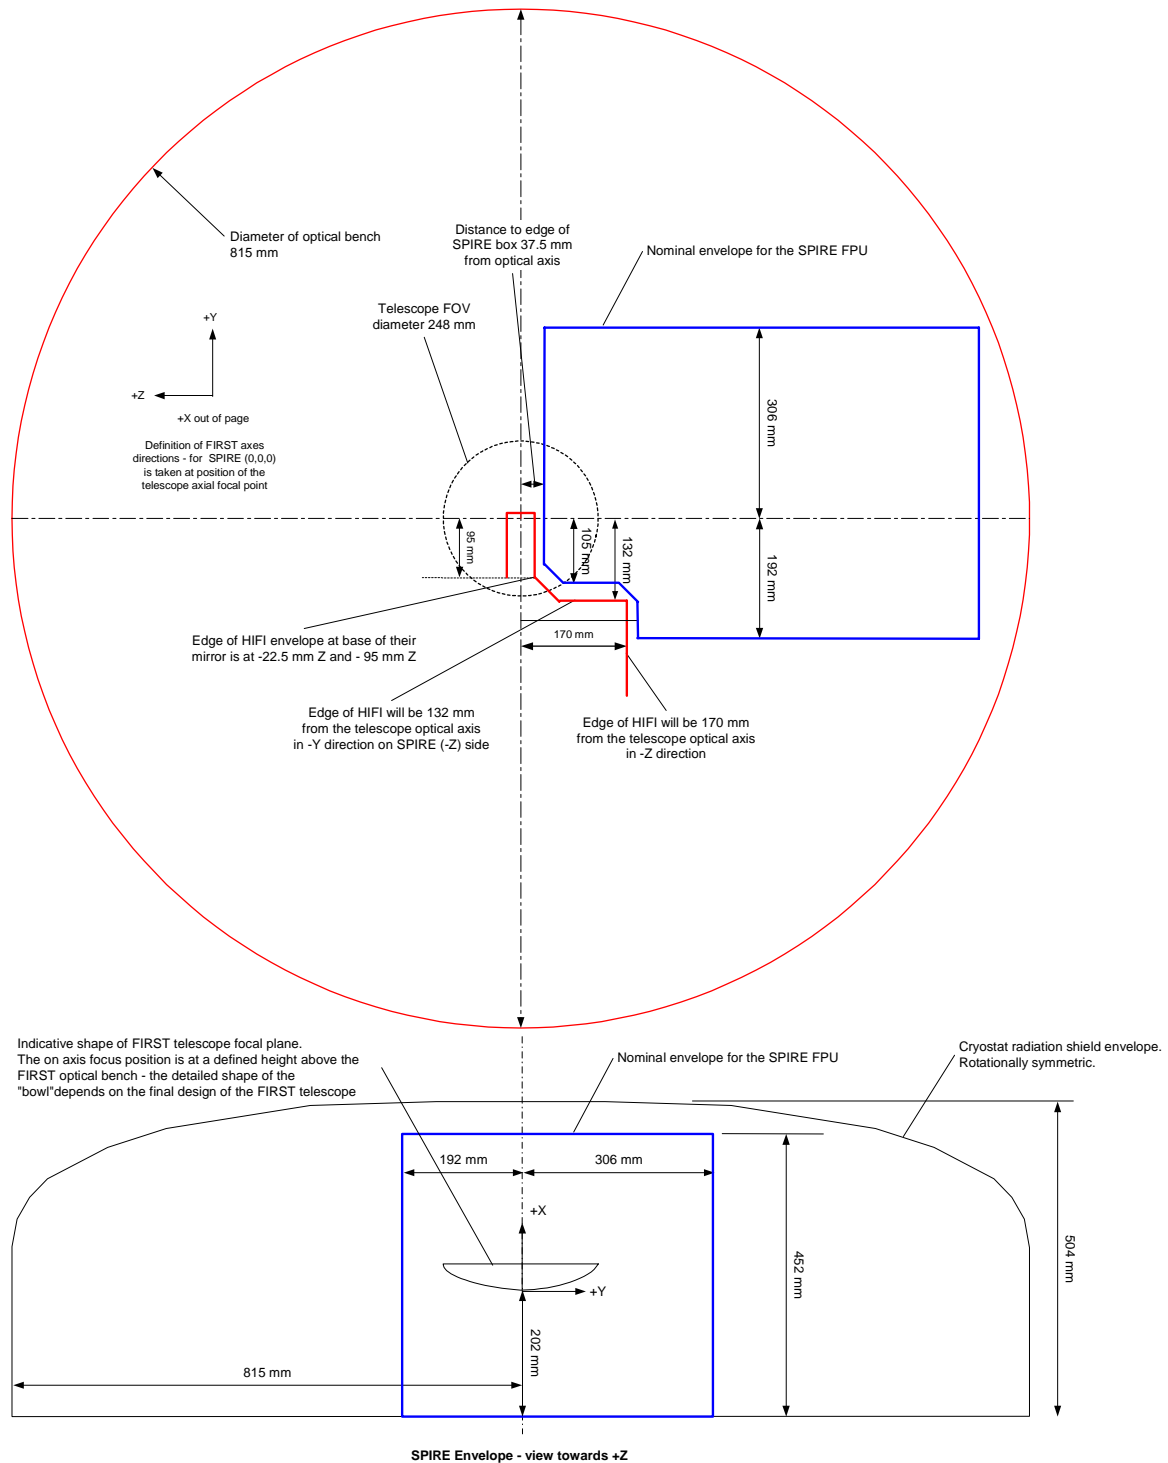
Diameter of optical bench
815 mm

Distance to edge of
SPIRE box 37.5 mm
from optical axis

Nominal envelope for the SPIRE FPU

Telescope FOV
diameter 248 mm

+Y

+Z

+X out of page

Definition of FIRST axes
directions - for SPIRE (0,0,0)
is taken at position of the
telescope axial focal point

306 mm

95 mm

105 mm

132 mm

192 mm

170 mm

Edge of HIFI envelope at base of their
mirror is at -22.5 mm Z and - 95 mm Z

Edge of HIFI will be 132 mm
from the telescope optical axis
in -Y direction on SPIRE (-Z) side

Edge of HIFI will be 170 mm
from the telescope optical axis
in -Z direction

Indicative shape of FIRST telescope focal plane.
The on axis focus position is at a defined height above the
FIRST optical bench - the detailed shape of the
"bowl"depends on the final design of the FIRST telescope

Nominal envelope for the SPIRE FPU

Cryostat radiation shield envelope.
Rotationally symmetric.

192 mm

306 mm

+X

+Y

452 mm

504 mm

202 mm

815 mm

SPIRE Envelope - view towards +Z